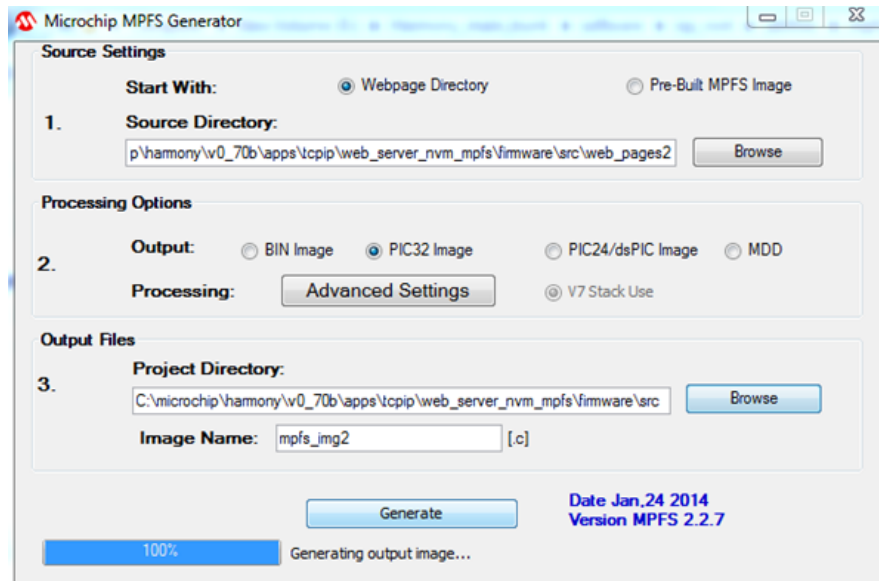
Microchip MPFS Generator

Source Settings

Start With: Webpage Directory Pre-Built MPFS Image

1. Source Directory:

p\harmony\v0_70b\apps\tcpip\web_server_nvm_mpfs\firmware\src\web_pages2 Browse

Processing Options

Output: BIN Image PIC32 Image PIC24/dsPIC Image MDD

2. Processing: Advanced Settings V7 Stack Use

Output Files

Project Directory:

3. C:\microchip\harmony\v0_70b\apps\tcpip\web_server_nvm_mpfs\firmware\src Browse

Image Name: mpfs_img2 [.c]

Generate

Date Jan,24 2014
Version MPFS 2.2.7

100% Generating output image...